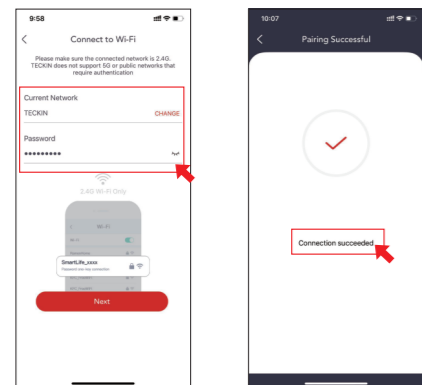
9:58

<

Connect to Wi-Fi

Please make sure the connected network is 2.4G. TECKIN does not support 5G or public networks that require authentication

Current Network

TECKIN

CHANGE

Password

•••••••••

2.4G Wi-Fi Only

Wi-Fi

SmartLife_xxxx

Password are key connection

Next

10:07

<

Pairing Successful

Connection succeeded